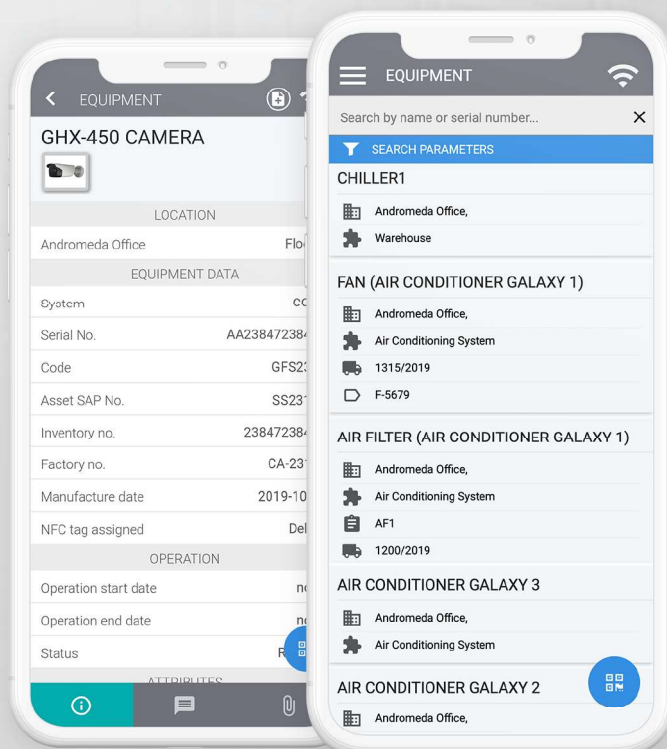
EQUIPMENT

GHX-450 CAMERA

LOCATION

Andromeda Office Flo

EQUIPMENT DATA

System co

Serial No. AA23847238

Code GFS2

Asset SAP No. SS23

Inventory no. 23847238

Factory no. CA-23

Manufacture date 2019-10

NFC tag assigned Del

OPERATION

Operation start date n

Operation end date n

Status R

ATTRIBUTES

EQUIPMENT

Search by name or serial number...

SEARCH PARAMETERS

CHILLER1

Andromeda Office,

Warehouse

FAN (AIR CONDITIONER GALAXY 1)

Andromeda Office,

Air Conditioning System

1315/2019

F-5679

AIR FILTER (AIR CONDITIONER GALAXY 1)

Andromeda Office,

Air Conditioning System

AF1

1200/2019

AIR CONDITIONER GALAXY 3

Andromeda Office,

Air Conditioning System

AIR CONDITIONER GALAXY 2

Andromeda Office,